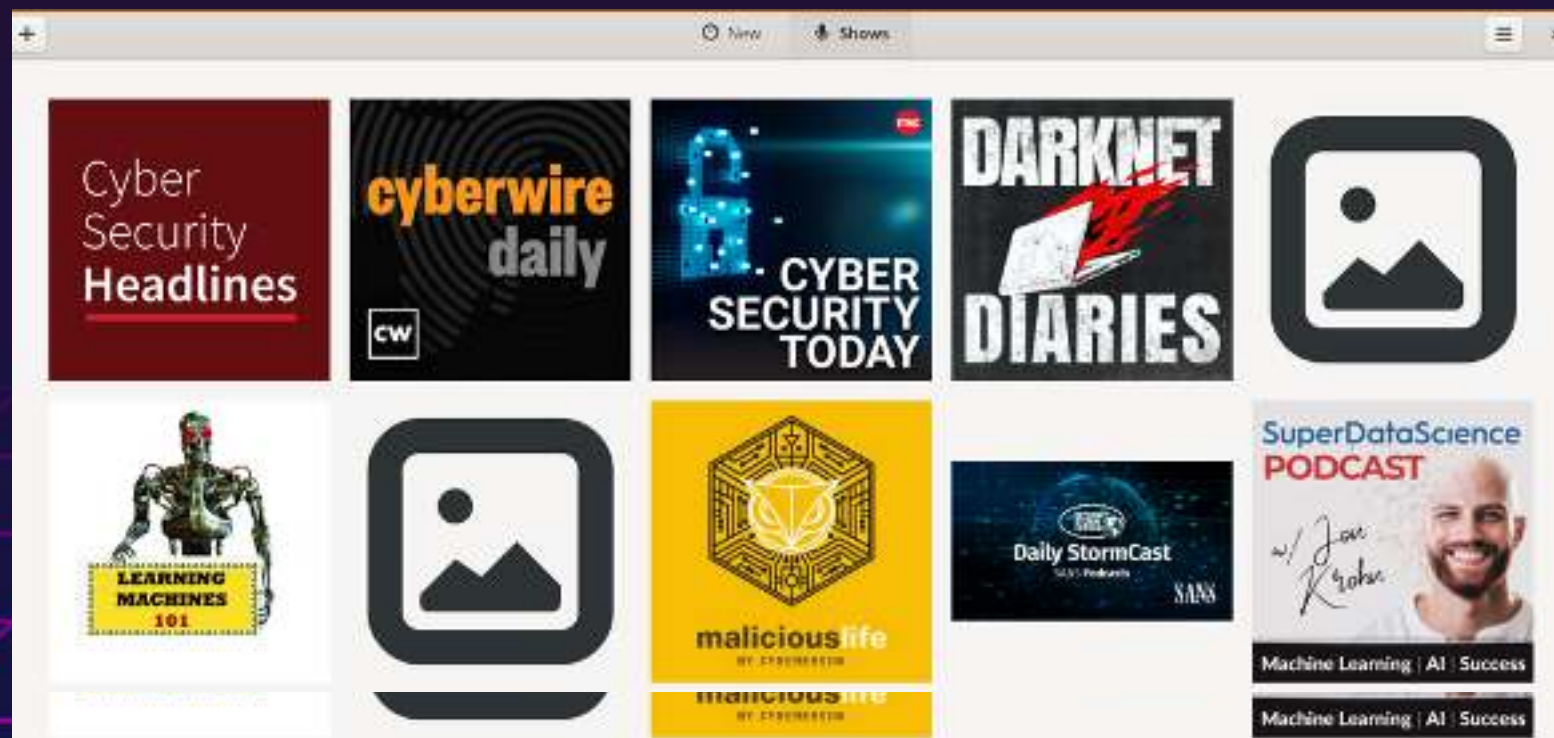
+

New

Shows

Cyber Security Headlines

cyberwire daily

CW

CYBER SECURITY TODAY

DARKNET DIARIES

LEARNING MACHINES 101

malicious life BY CYBEREASON

Daily StormCast

SANS Podcasts

SANS

SuperDataScience PODCAST

w/ Jon Krohn

Machine Learning | AI | Success

malicious life

BY CYBEREASON

Machine Learning | AI | Success